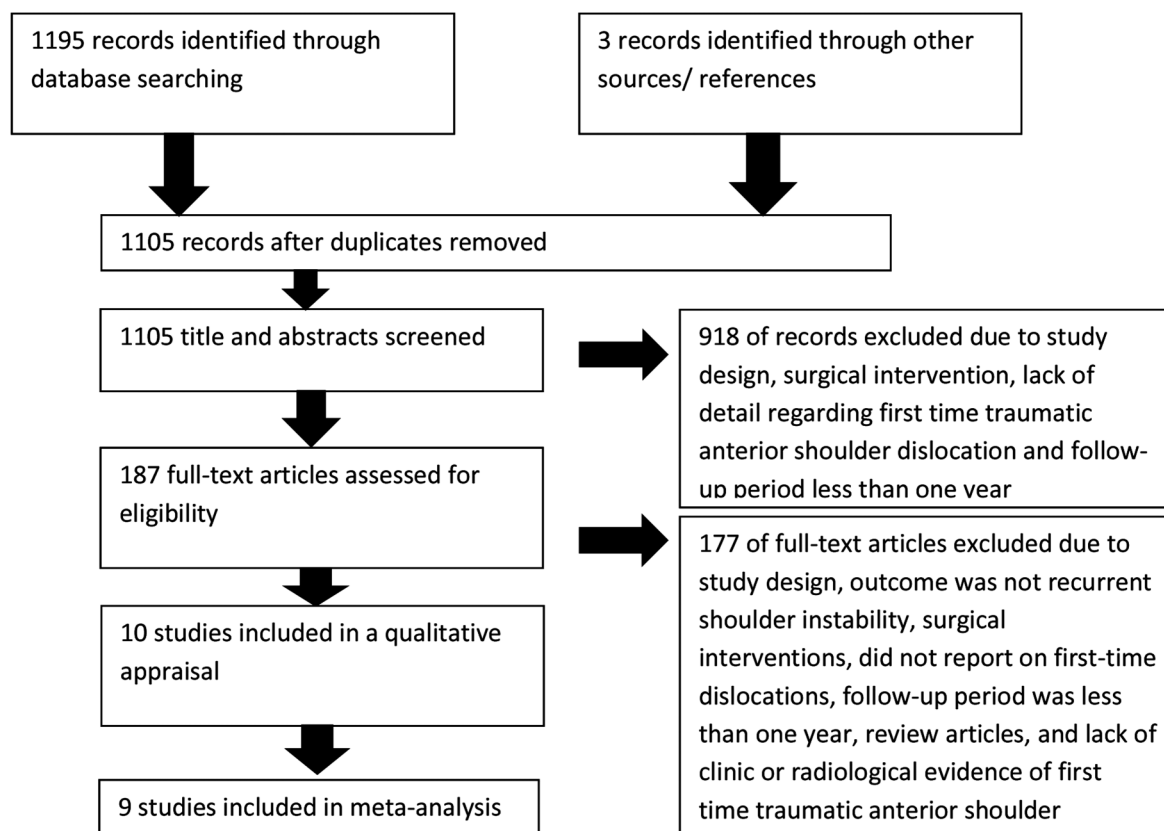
1195 records identified through database searching

3 records identified through other sources/ references

1105 records after duplicates removed

1105 title and abstracts screened

918 of records excluded due to study design, surgical intervention, lack of detail regarding first time traumatic anterior shoulder dislocation and follow-up period less than one year

187 full-text articles assessed for eligibility

177 of full-text articles excluded due to study design, outcome was not recurrent shoulder instability, surgical interventions, did not report on first-time dislocations, follow-up period was less than one year, review articles, and lack of clinic or radiological evidence of first time traumatic anterior shoulder

10 studies included in a qualitative appraisal

9 studies included in meta-analysis